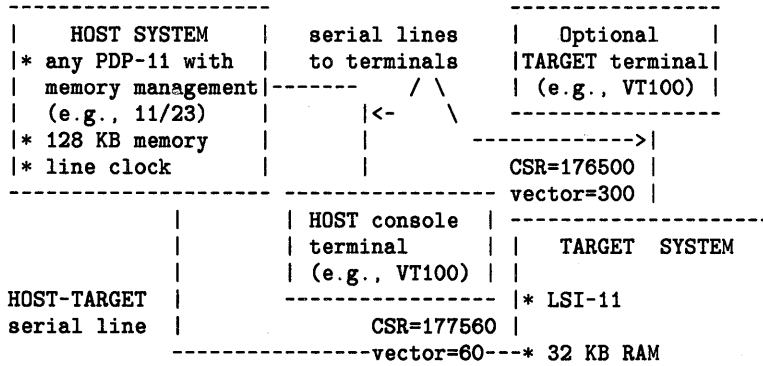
---------------------                                    ----------------
|    HOST SYSTEM     |    serial lines    |   Optional    |
|* any PDP-11 with   |    to terminals    |TARGET terminal|
|  memory management|-------     / \      | (e.g., VT100) |
|  (e.g., 11/23)     |          |<-    \     ----------------
|* 128 KB memory     |          |        ------------->|
|* line clock        |          |              CSR=176500 |
--------------------- ---------------- vector=300 |
          |          | HOST console   | -------------------
          |          | terminal       | |  TARGET  SYSTEM
          |          | (e.g., VT100)  | |
HOST-TARGET |        ----------------  |* LSI-11
serial line |                CSR=177560 |
          ----------------vector=60---* 32 KB RAM